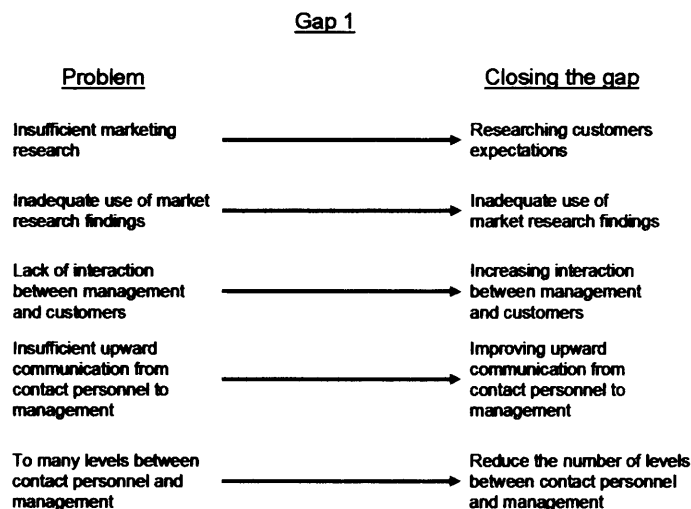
Gap 1

Problem

Closing the gap

Insufficient marketing research

Researching customers expectations

Inadequate use of market research findings

Inadequate use of market research findings

Lack of interaction between management and customers

Increasing interaction between management and customers

Insufficient upward communication from contact personnel to management

Improving upward communication from contact personnel to management

To many levels between contact personnel and management

Reduce the number of levels between contact personnel and management